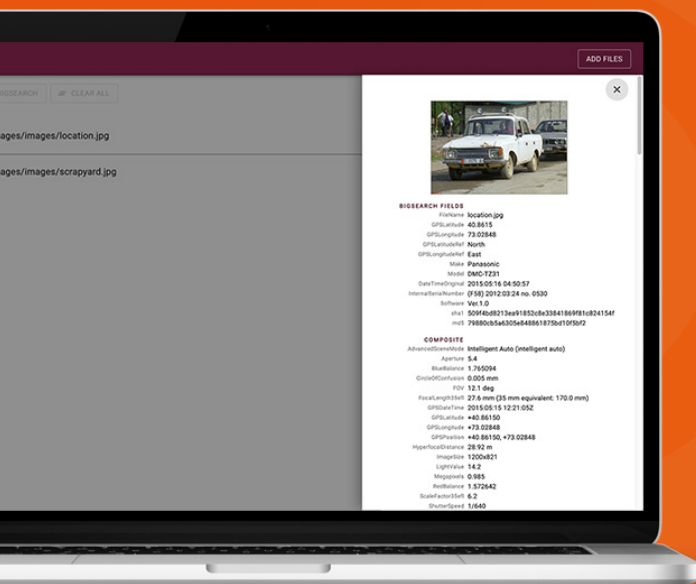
ADD FILES

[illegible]GSEARCH CLEAR ALL

ages/images/location.jpg

ages/images/scrapyard.jpg

×

BIGSEARCH FIELDS

| | |
|---|---|
| FileName | location.jpg |
| GPSLatitude | 40.8615 |
| GPSLongitude | 73.02848 |
| GPSLatitudeRef | North |
| GPSLongitudeRef | East |
| Make | Panasonic |
| Model | DMC-TZ31 |
| DateTimeOriginal | 2015:05:16 04:50:57 |
| InternalSerialNumber | (F58) 2012:03:24 no. 0530 |
| Software | Ver.1.0 |
| sha1 | 509f4bd8213ea91852c8e33841869f81c824154f |
| md5 | 79880cb5a6305e848861875bd10f5bf2 |

COMPOSITE

| | |
|---|---|
| AdvancedSceneMode | Intelligent Auto (intelligent auto) |
| Aperture | 5.4 |
| BlueBalance | 1.765094 |
| CircleOfConfusion | 0.005 mm |
| FOV | 12.1 deg |
| FocalLength35efl | 27.6 mm (35 mm equivalent: 170.0 mm) |
| GPSDateTime | 2015:05:15 12:21:05Z |
| GPSLatitude | +40.86150 |
| GPSLongitude | +73.02848 |
| GPSPosition | +40.86150, +73.02848 |
| HyperfocalDistance | 28.92 m |
| ImageSize | 1200x821 |
| LightValue | 14.2 |
| Megapixels | 0.985 |
| RedBalance | 1.572642 |
| ScaleFactor35efl | 6.2 |
| ShutterSpeed | 1/640 |